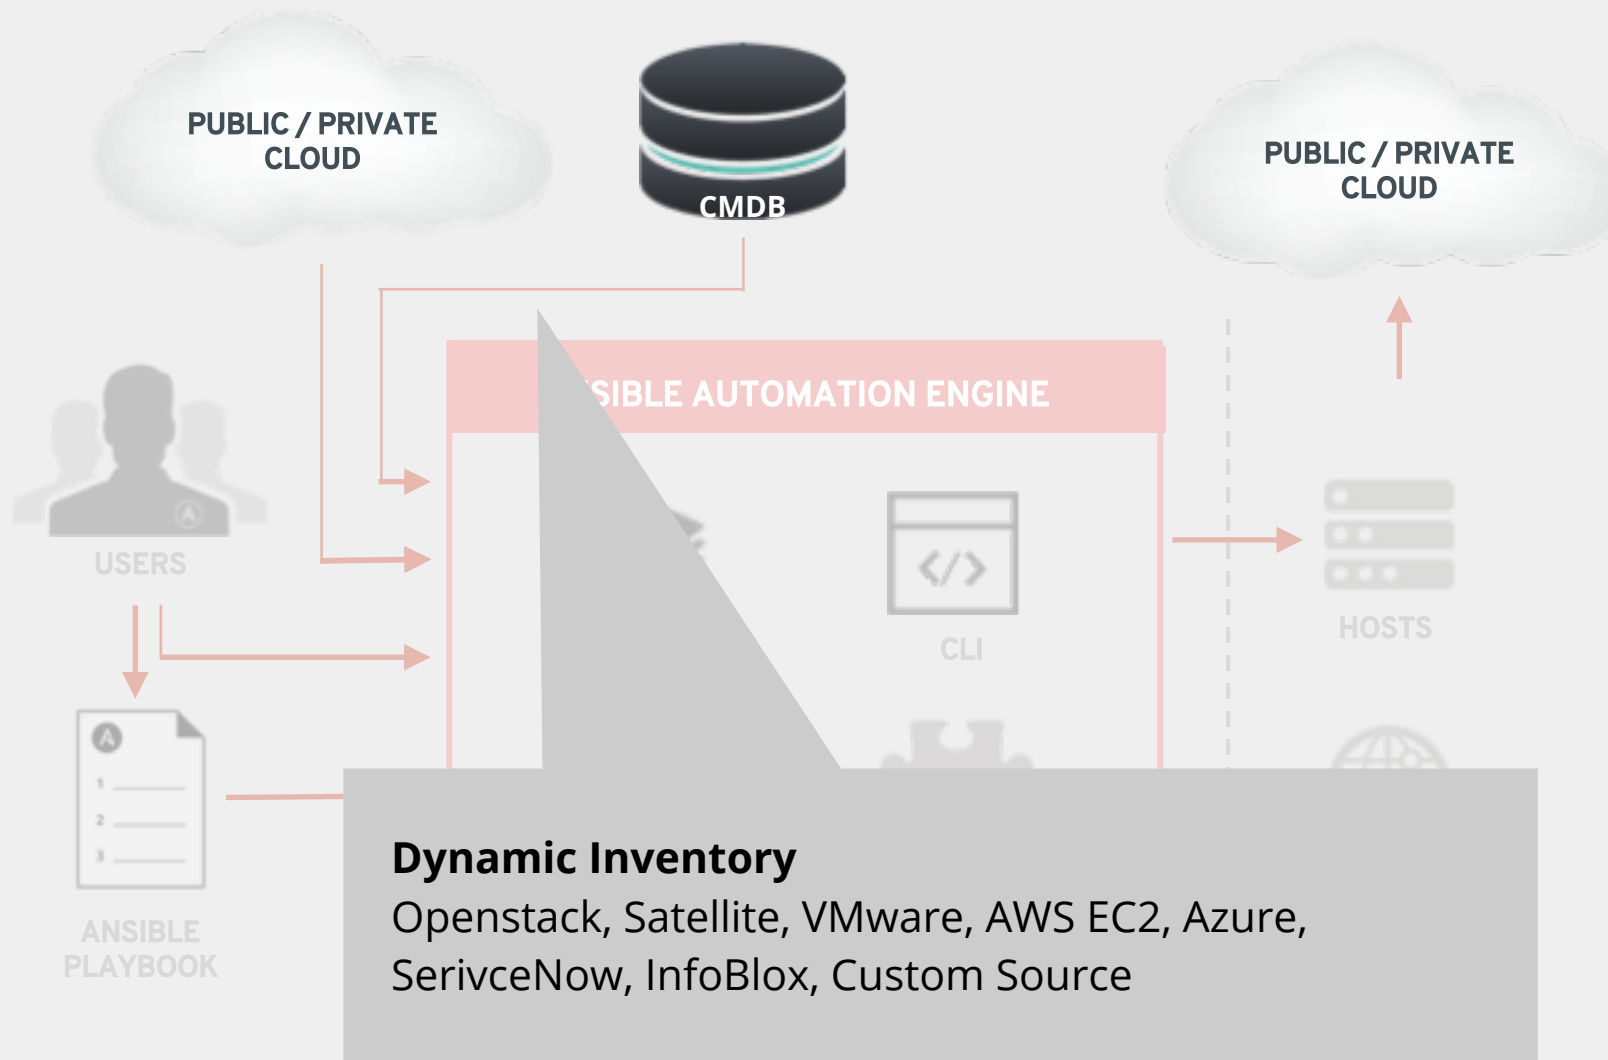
PUBLIC / PRIVATE CLOUD

CMDB

PUBLIC / PRIVATE CLOUD

SIBLE AUTOMATION ENGINE

USERS

CLI

HOSTS

1
2
3

ANSIBLE PLAYBOOK

**Dynamic Inventory**
Openstack, Satellite, VMware, AWS EC2, Azure, SerivceNow, InfoBlox, Custom Source